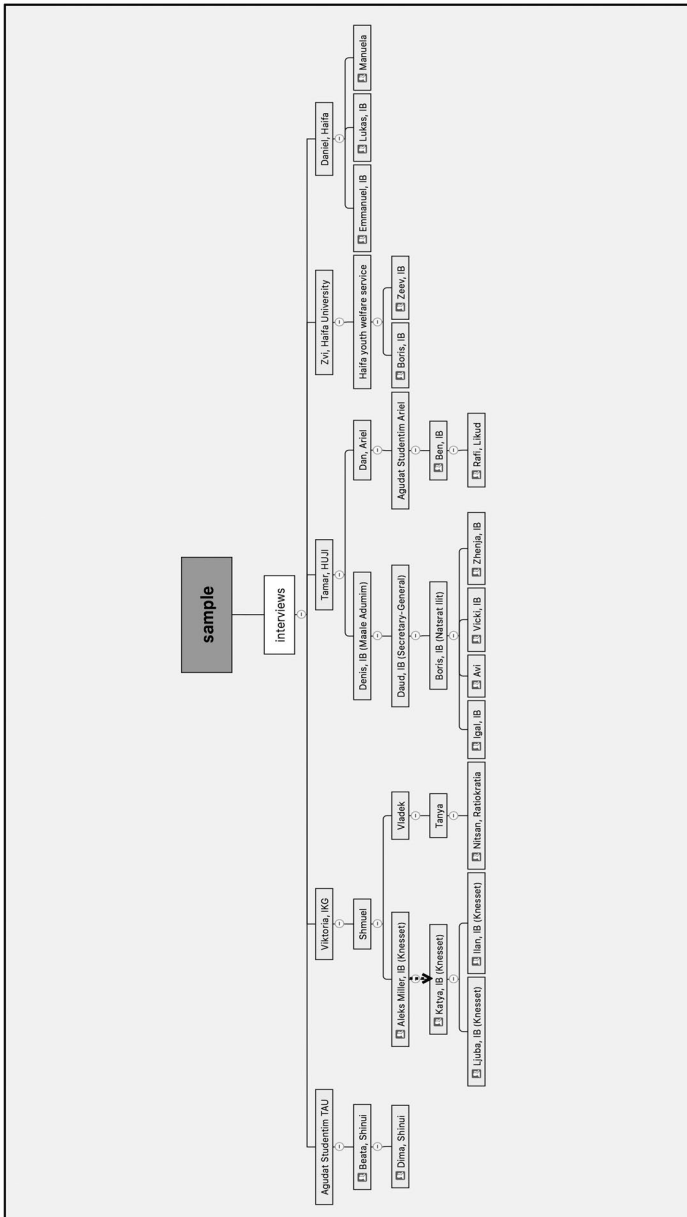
sample

interviews

Agudat Studentim TAU

Beata, Shinui

Dima, Shinui

Viktoria, IKG

Shmuel

Aleks Miller, IB (Knesset)

Katya, IB (Knesset)

Ljuba, IB (Knesset)

Ilan, IB (Knesset)

Vladek

Tanya

Nitsan, Ratiokratia

Tamar, HUJI

Denis, IB (Maale Adumim)

Daud, IB (Secretary-General)

Boris, IB (Natsrat Ilit)

Igal, IB

Avi

Vicki, IB

Zhenja, IB

Dan, Ariel

Agudat Studentim Ariel

Ben, IB

Rafi, Likud

Zvi, Haifa University

Haifa youth welfare service

Boris, IB

Zeev, IB

Daniel, Haifa

Emmanuel, IB

Lukas, IB

Manuela